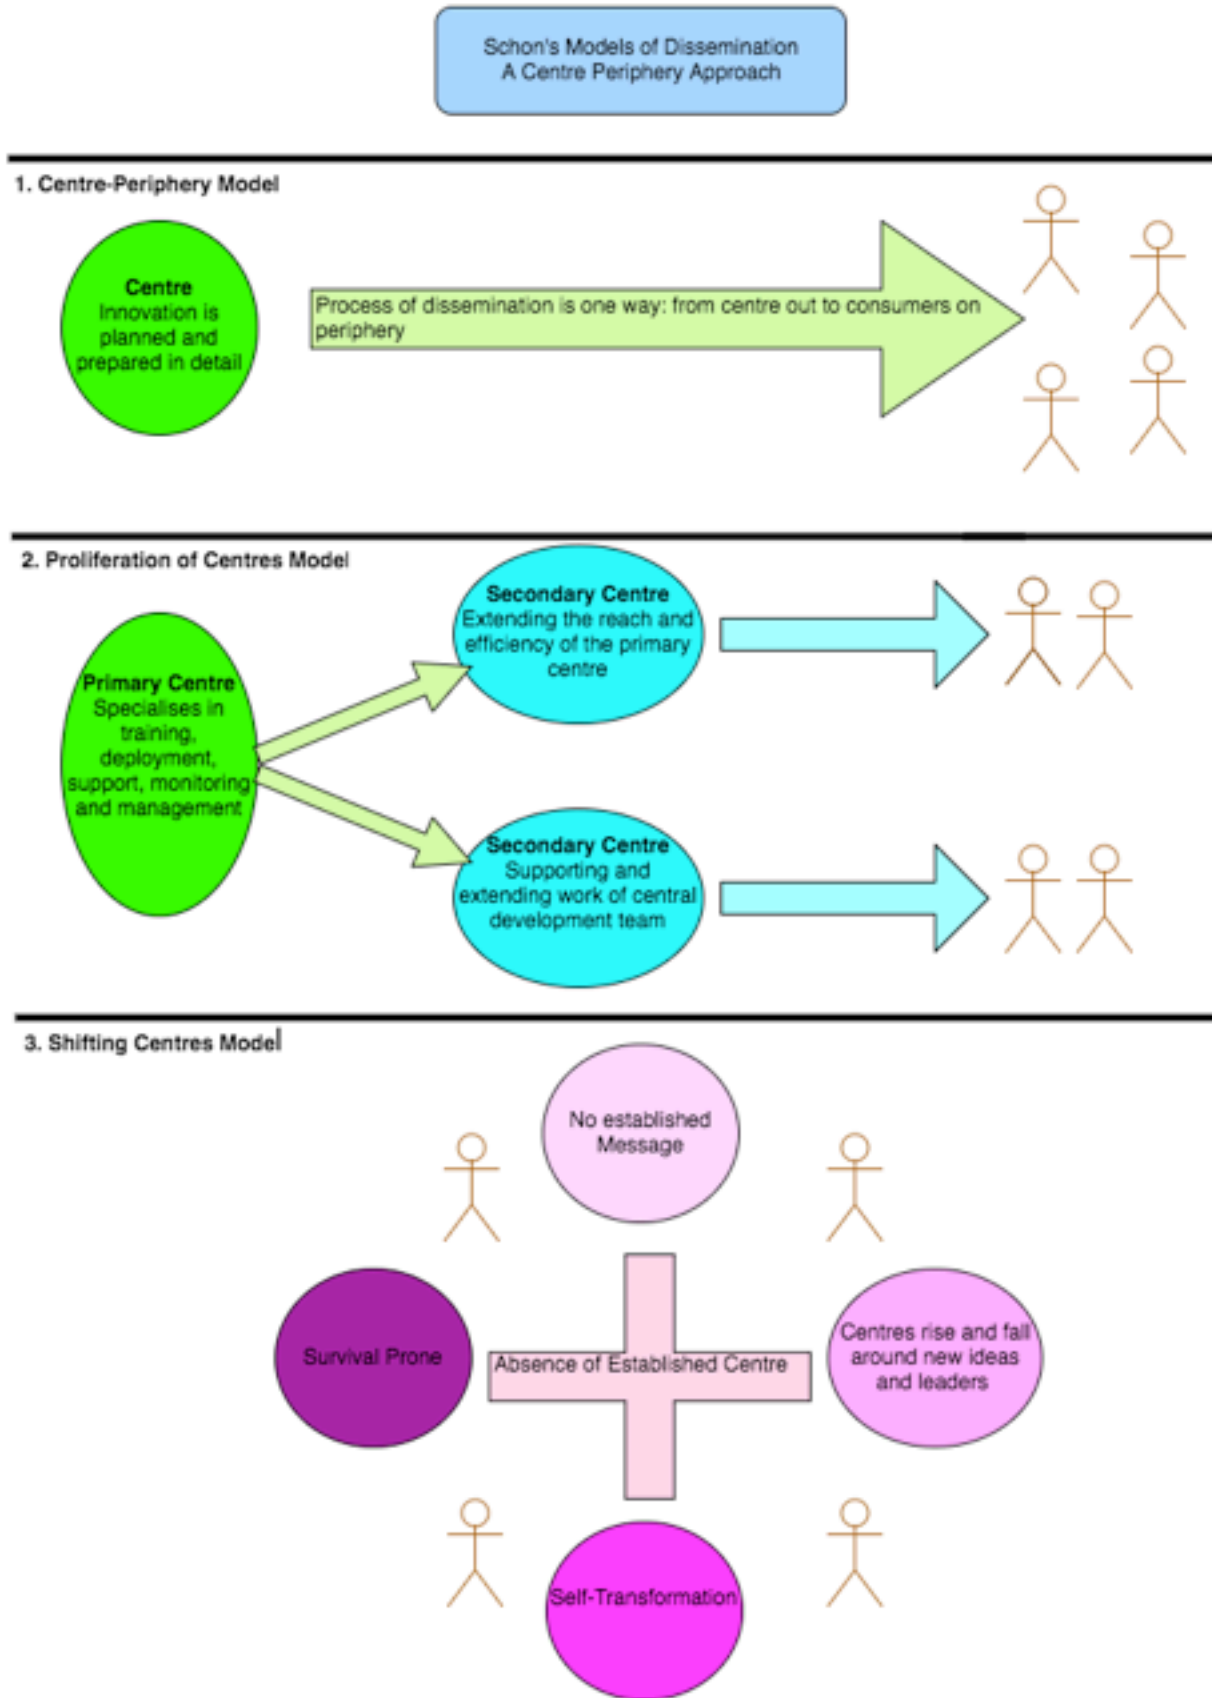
Schon's Models of Dissemination
A Centre Periphery Approach

1. Centre-Periphery Model

Centre
Innovation is planned and prepared in detail

Process of dissemination is one way: from centre out to consumers on periphery

2. Proliferation of Centres Model

Primary Centre
Specialises in training, deployment, support, monitoring and management

Secondary Centre
Extending the reach and efficiency of the primary centre

Secondary Centre
Supporting and extending work of central development team

3. Shifting Centres Model

No established Message

Survival Prone

Absence of Established Centre

Centres rise and fall around new ideas and leaders

Self-Transformation